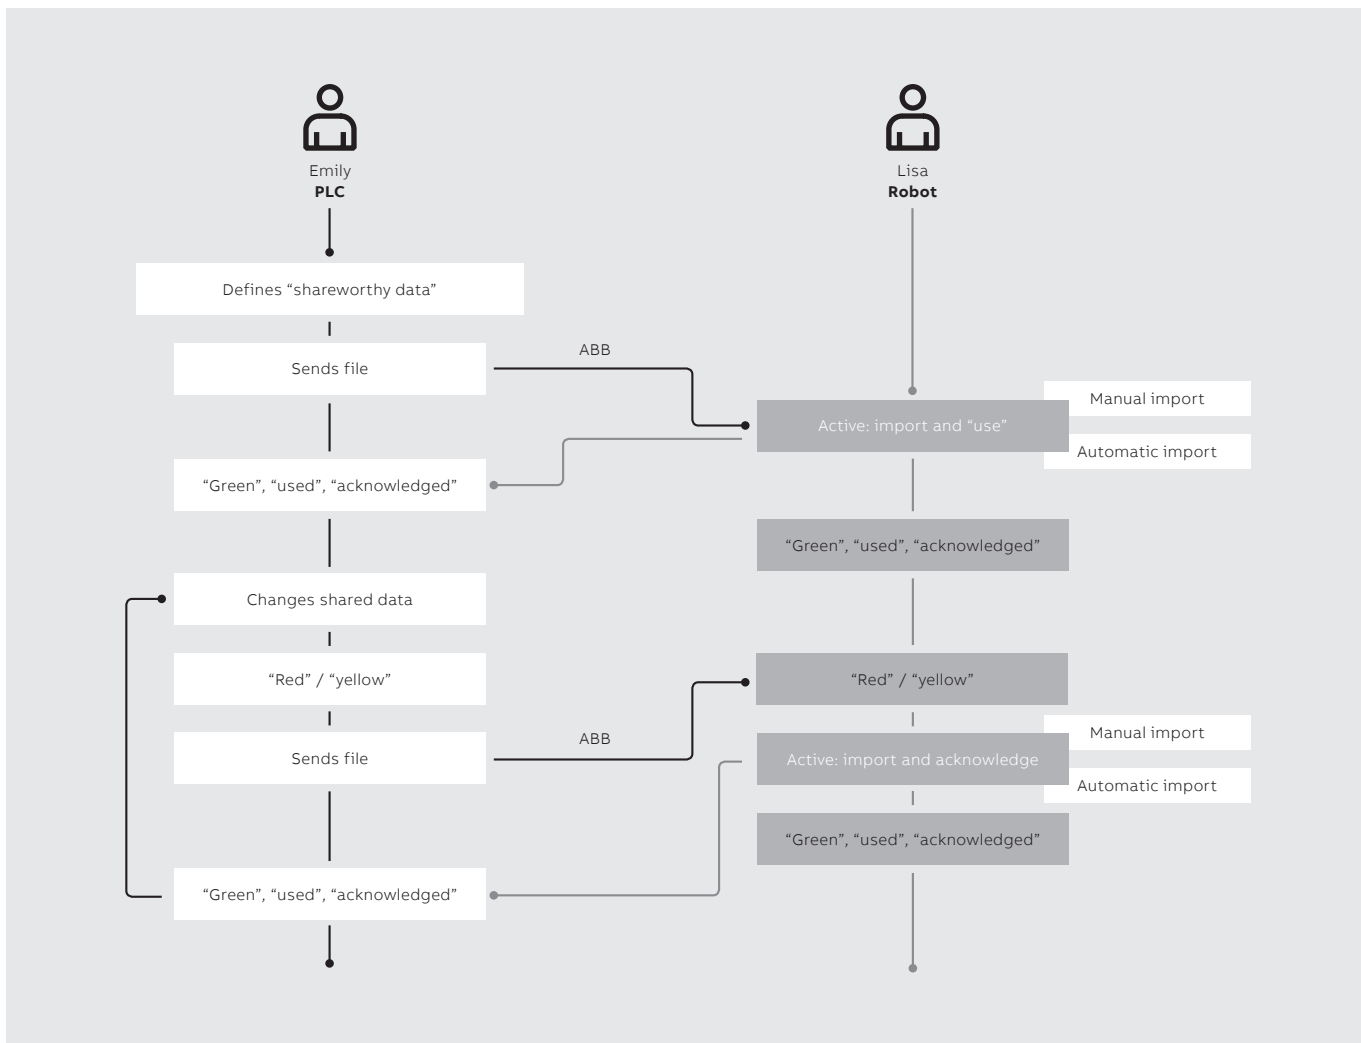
Emily
**PLC**

Lisa
**Robot**

Defines “shareworthy data”

Sends file

ABB

Active: import and “use”

Manual import

Automatic import

“Green”, “used”, “acknowledged”

“Green”, “used”, “acknowledged”

Changes shared data

“Red” / “yellow”

“Red” / “yellow”

Sends file

ABB

Active: import and acknowledge

Manual import

Automatic import

“Green”, “used”, “acknowledged”

“Green”, “used”, “acknowledged”